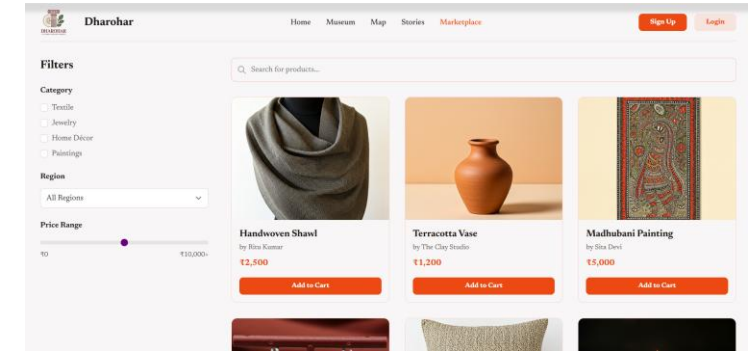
DHAROHAR

Dharohar

Home Museum Map Stories Marketplace

Sign Up Login

Filters

Category

Textile

Jewelry

Home Décor

Paintings

Region

All Regions

Price Range

₹0 ₹10,000+

Search for products...

Handwoven Shawl

by Ritu Kumar

₹2,500

Add to Cart

Terracotta Vase

by The Clay Studio

₹1,200

Add to Cart

Madhubani Painting

by Sita Devi

₹5,000

Add to Cart